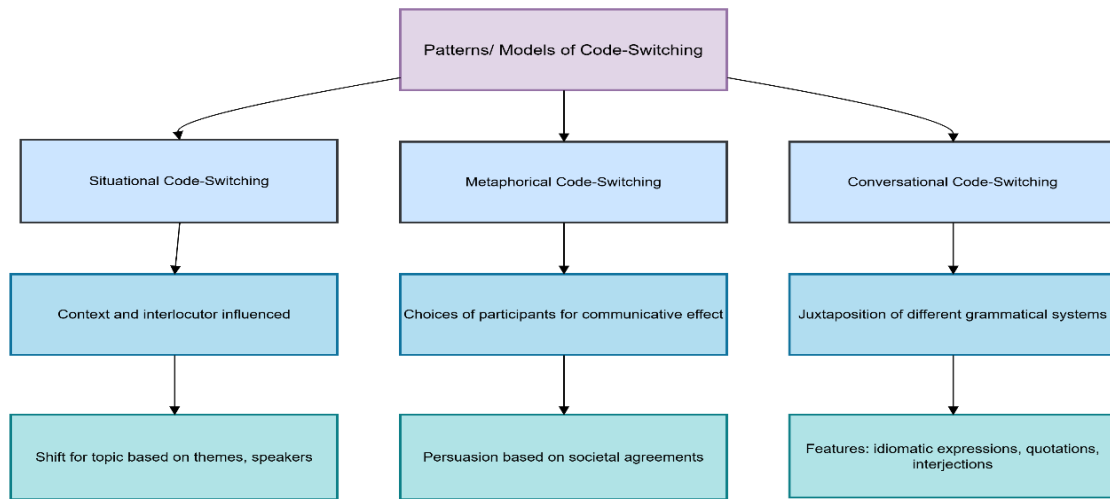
Patterns/ Models of Code-Switching

Situational Code-Switching

Context and interlocutor influenced

Shift for topic based on themes, speakers

Metaphorical Code-Switching

Choices of participants for communicative effect

Persuasion based on societal agreements

Conversational Code-Switching

Juxtaposition of different grammatical systems

Features: idiomatic expressions, quotations, interjections